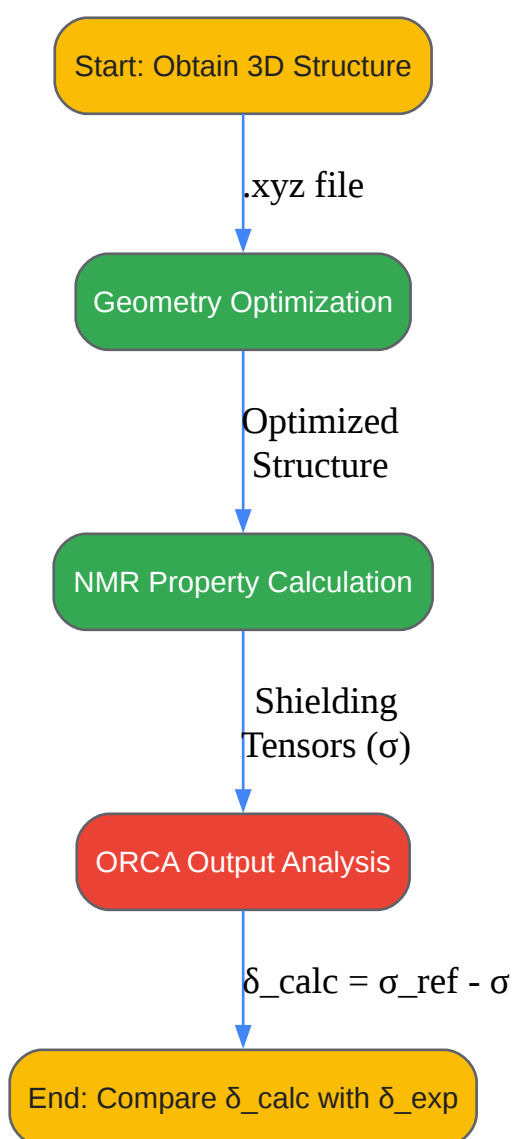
Start: Obtain 3D Structure

.xyz file

Geometry Optimization

Optimized Structure

NMR Property Calculation

Shielding Tensors (σ)

ORCA Output Analysis

δ_calc = σ_ref - σ

End: Compare δ_calc with δ_exp